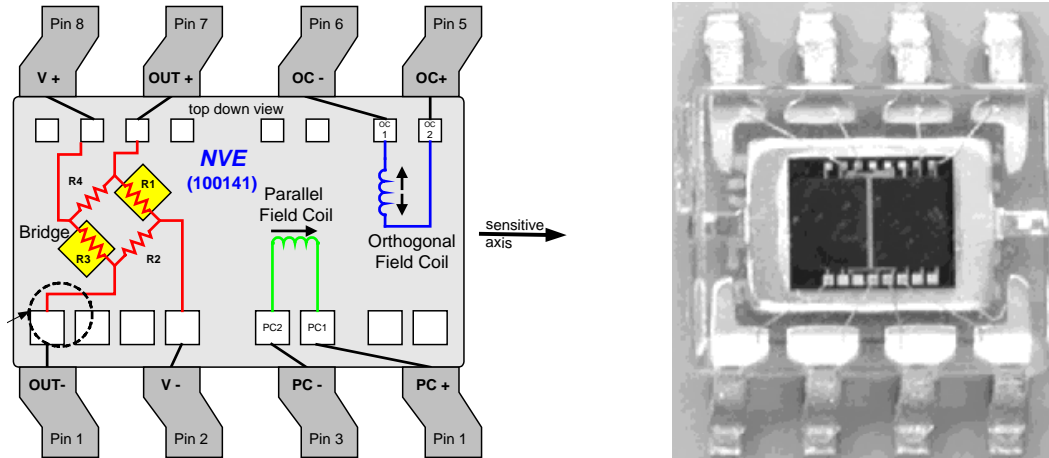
Pin 8
Pin 7
Pin 6
Pin 5
V +
OUT +
OC -
OC+
top down view
OC 1
OC 2
NVE
(100141)
R4
R1
Parallel Field Coil
Bridge
R3
R2
Orthogonal Field Coil
sensitive axis
PC2
PC1
OUT-
V -
PC -
PC +
Pin 1
Pin 2
Pin 3
Pin 1